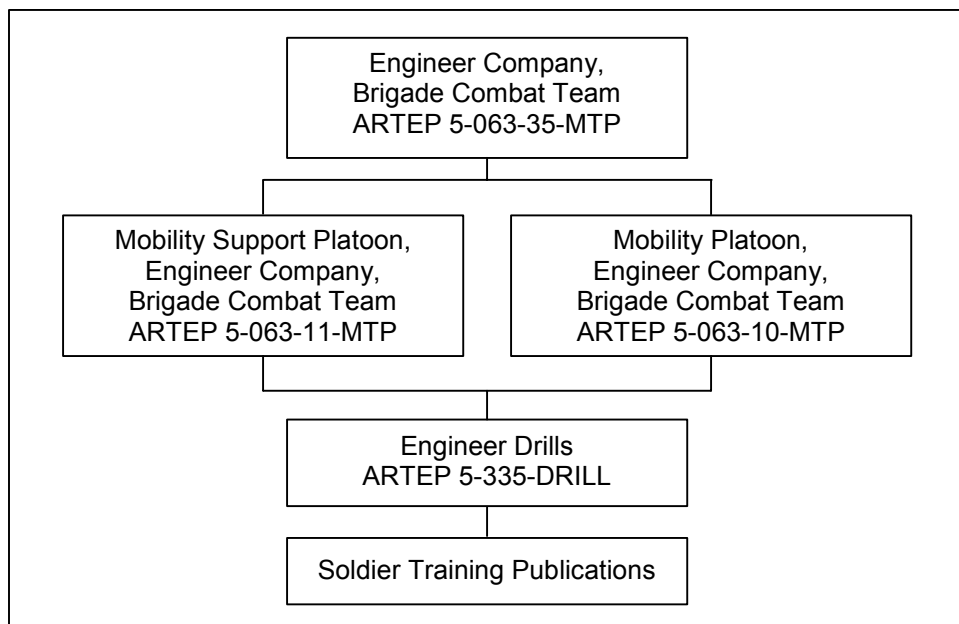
Engineer Company,
Brigade Combat Team
ARTEP 5-063-35-MTP

Mobility Support Platoon,
Engineer Company,
Brigade Combat Team
ARTEP 5-063-11-MTP

Mobility Platoon,
Engineer Company,
Brigade Combat Team
ARTEP 5-063-10-MTP

Engineer Drills
ARTEP 5-335-DRILL

Soldier Training Publications